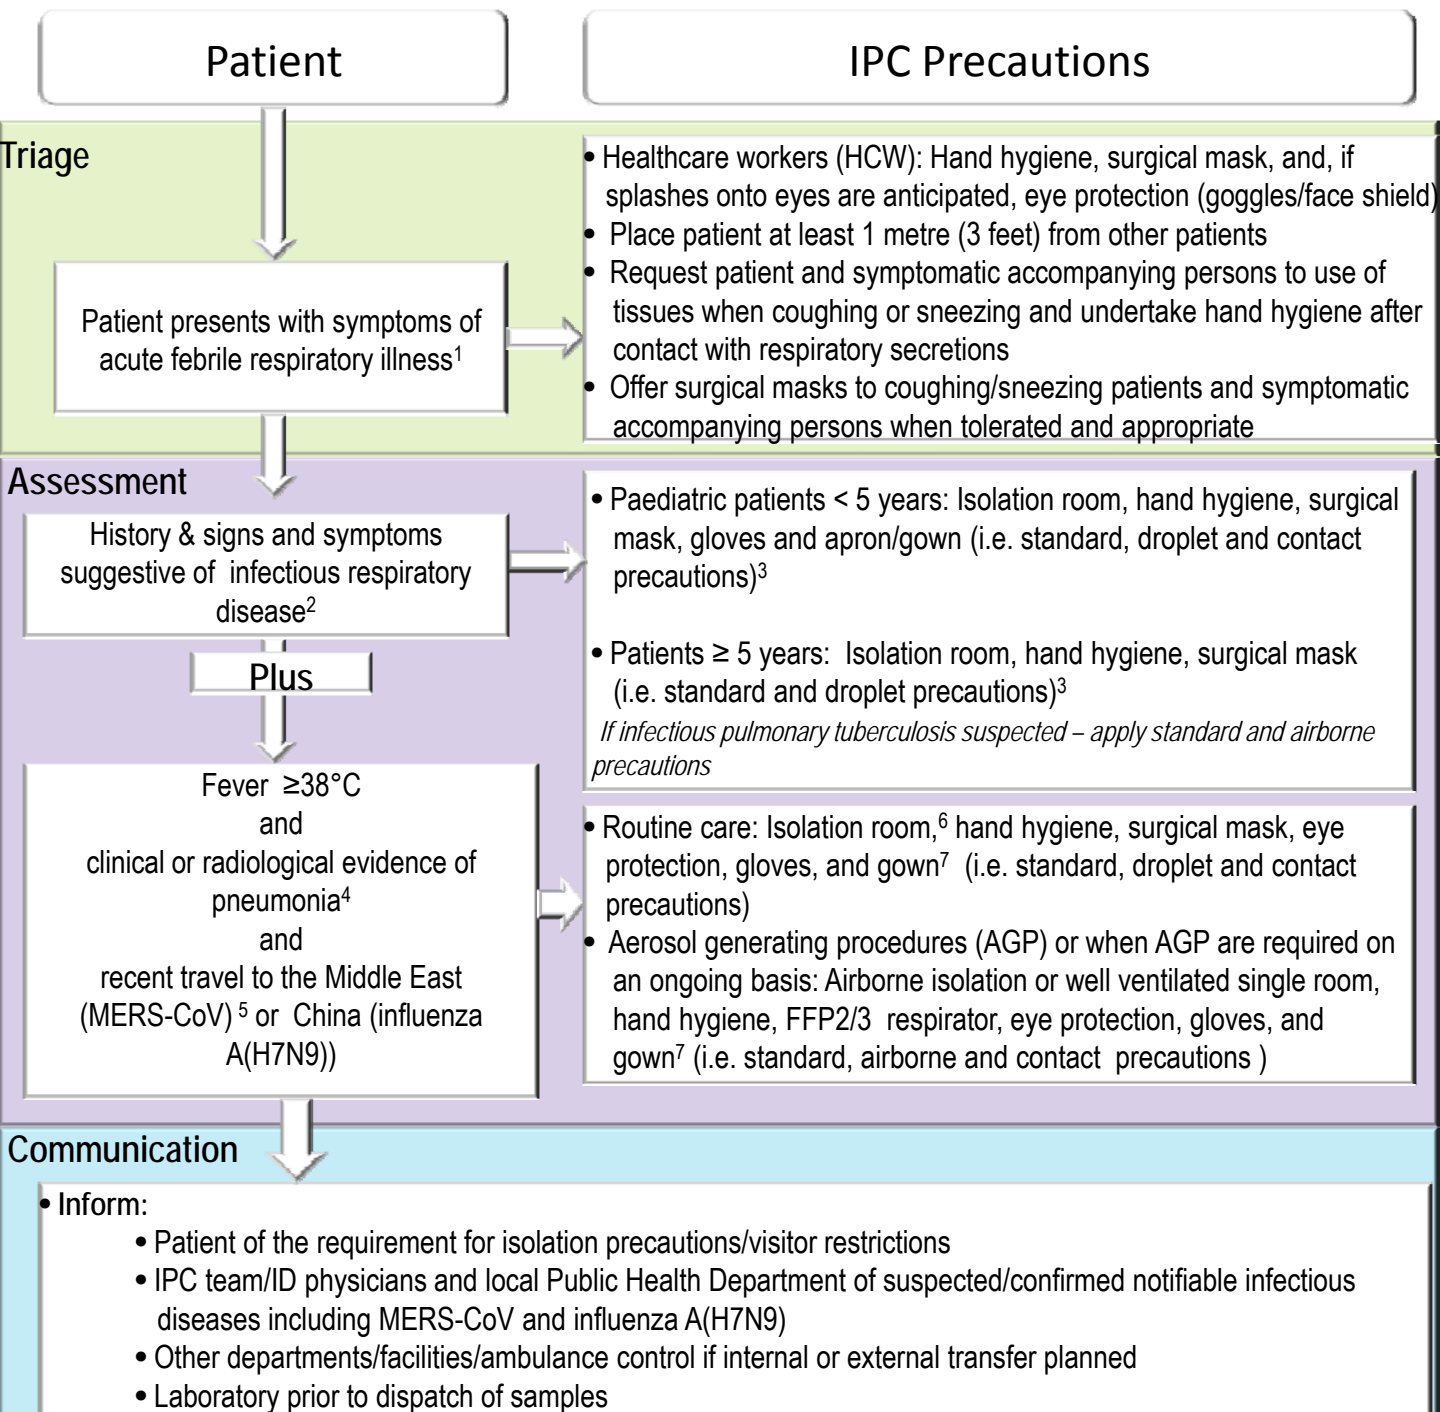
Patient

IPC Precautions

Triage

Patient presents with symptoms of acute febrile respiratory illness$^1$

• Healthcare workers (HCW): Hand hygiene, surgical mask, and, if splashes onto eyes are anticipated, eye protection (goggles/face shield)
• Place patient at least 1 metre (3 feet) from other patients
• Request patient and symptomatic accompanying persons to use of tissues when coughing or sneezing and undertake hand hygiene after contact with respiratory secretions
• Offer surgical masks to coughing/sneezing patients and symptomatic accompanying persons when tolerated and appropriate

Assessment

History & signs and symptoms suggestive of infectious respiratory disease$^2$

Plus

Fever ≥38°C
and
clinical or radiological evidence of pneumonia$^4$
and
recent travel to the Middle East (MERS-CoV)$^5$ or China (influenza A(H7N9))

• Paediatric patients < 5 years: Isolation room, hand hygiene, surgical mask, gloves and apron/gown (i.e. standard, droplet and contact precautions)$^3$

• Patients ≥ 5 years: Isolation room, hand hygiene, surgical mask (i.e. standard and droplet precautions)$^3$
If infectious pulmonary tuberculosis suspected – apply standard and airborne precautions

• Routine care: Isolation room,$^6$ hand hygiene, surgical mask, eye protection, gloves, and gown$^7$ (i.e. standard, droplet and contact precautions)
• Aerosol generating procedures (AGP) or when AGP are required on an ongoing basis: Airborne isolation or well ventilated single room, hand hygiene, FFP2/3 respirator, eye protection, gloves, and gown$^7$ (i.e. standard, airborne and contact precautions )

Communication

• Inform:
• Patient of the requirement for isolation precautions/visitor restrictions
• IPC team/ID physicians and local Public Health Department of suspected/confirmed notifiable infectious diseases including MERS-CoV and influenza A(H7N9)
• Other departments/facilities/ambulance control if internal or external transfer planned
• Laboratory prior to dispatch of samples